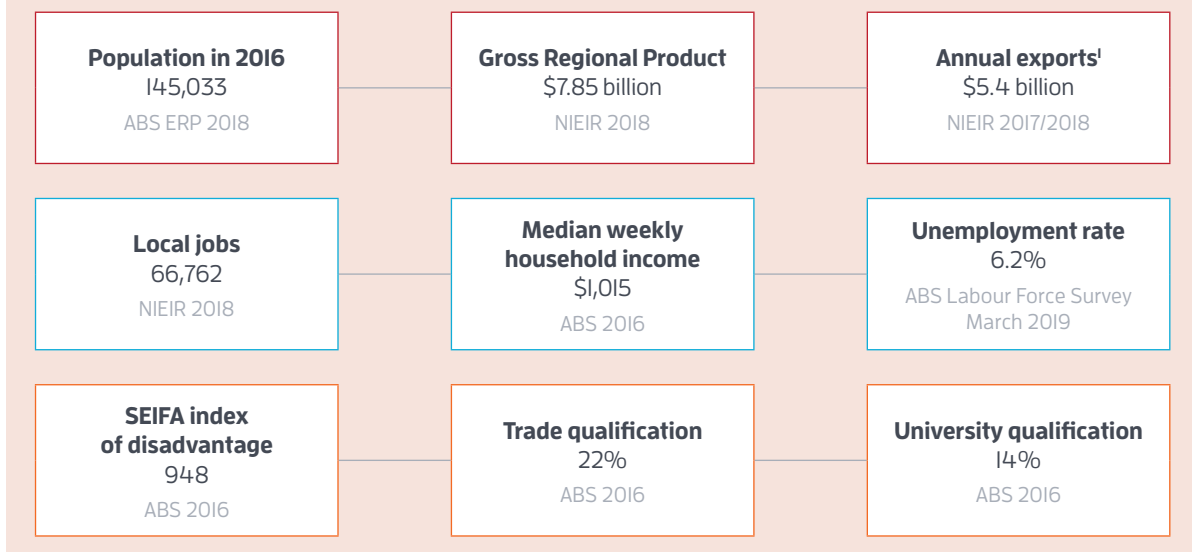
**Population in 2016**
145,033
ABS ERP 2018

**Gross Regional Product**
$7.85 billion
NIEIR 2018

**Annual exports$^{1}$**
$5.4 billion
NIEIR 2017/2018

**Local jobs**
66,762
NIEIR 2018

**Median weekly household income**
$1,015
ABS 2016

**Unemployment rate**
6.2%
ABS Labour Force Survey March 2019

**SEIFA index of disadvantage**
948
ABS 2016

**Trade qualification**
22%
ABS 2016

**University qualification**
14%
ABS 2016